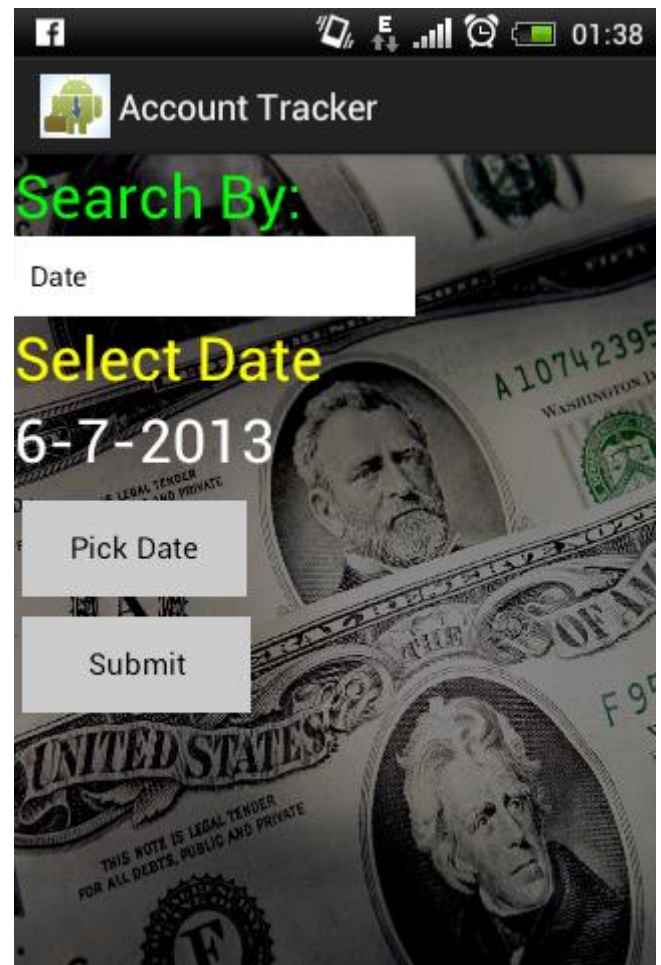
f E 01:38

Account Tracker

Search By:

Date

Select Date

6-7-2013

Pick Date

Submit

A 10742395
WASHINGTON, D.

LEGAL TENDER
AND PRIVATE

UNITED STATES

THIS NOTE IS LEGAL TENDER
FOR ALL DEBTS, PUBLIC AND PRIVATE

OF AM

F 9